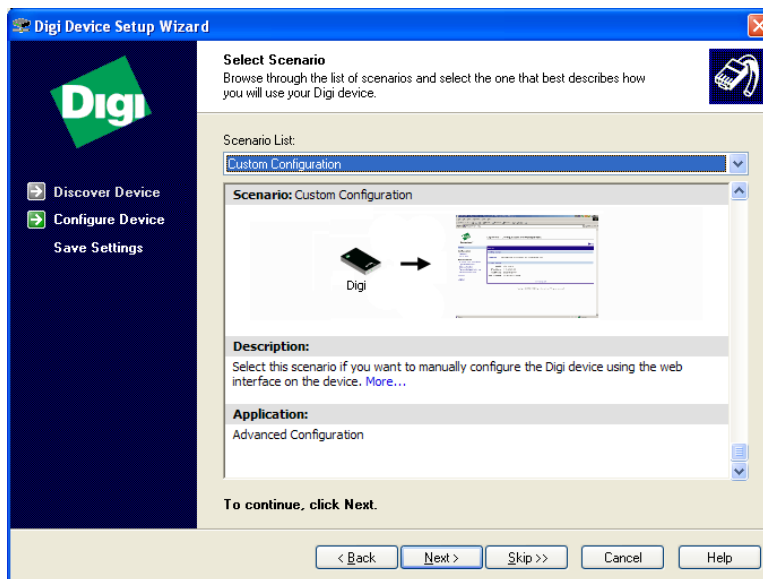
Digi Device Setup Wizard

Digi

Discover Device
Configure Device
Save Settings

Select Scenario
Browse through the list of scenarios and select the one that best describes how you will use your Digi device.

Scenario List:
Custom Configuration

Scenario: Custom Configuration

Digi

Description:
Select this scenario if you want to manually configure the Digi device using the web interface on the device. More...

Application:
Advanced Configuration

To continue, click Next.

< Back | Next > | Skip >> | Cancel | Help